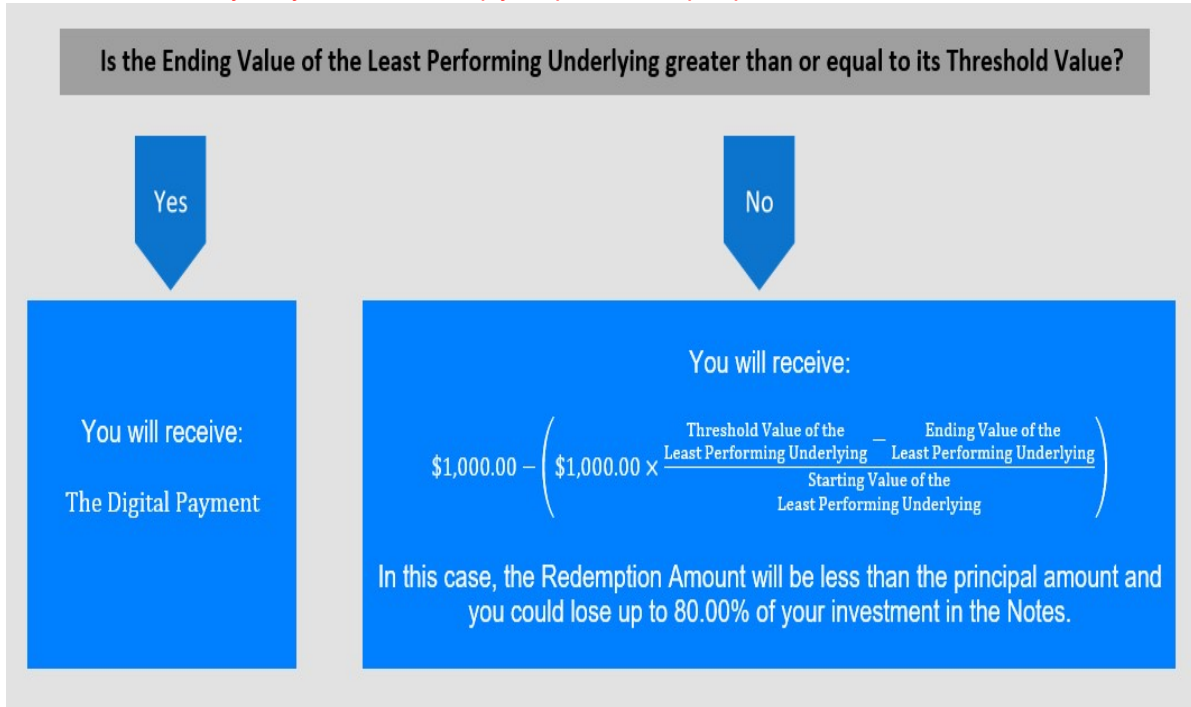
Is the Ending Value of the Least Performing Underlying greater than or equal to its Threshold Value?

Yes

No

You will receive:

The Digital Payment

You will receive:

$\$1,000.00 - \left(\$1,000.00 \times \frac{\text{Threshold Value of the Least Performing Underlying} - \text{Ending Value of the Least Performing Underlying}}{\text{Starting Value of the Least Performing Underlying}}\right)$

In this case, the Redemption Amount will be less than the principal amount and you could lose up to 80.00% of your investment in the Notes.